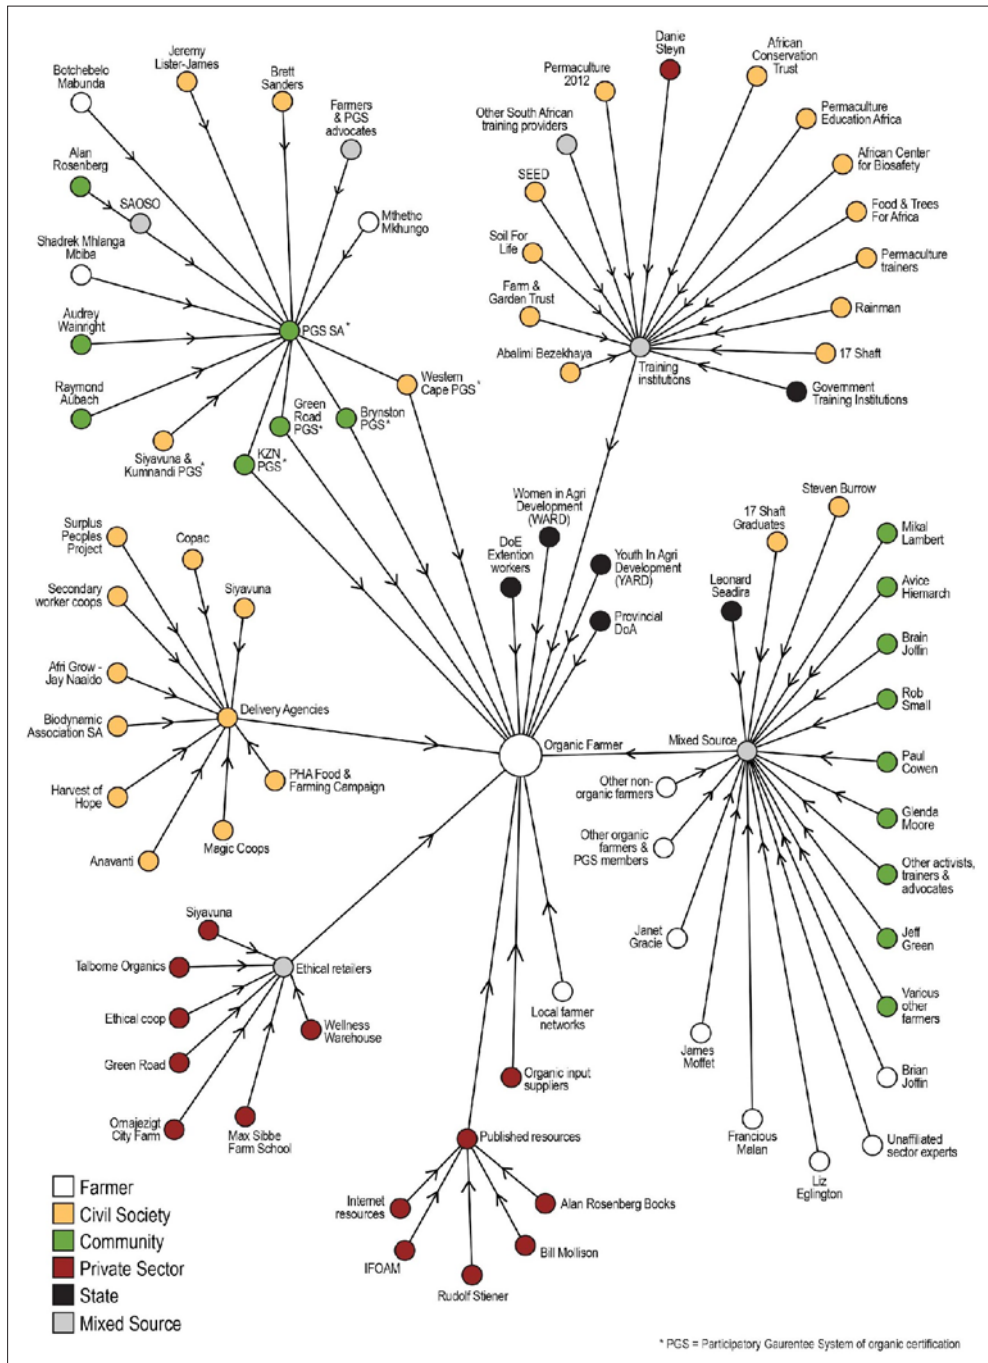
Botchebelo Mabunda
Jeremy Lister-James
Brett Sanders
Farmers & PGS advocates
Alan Rosenberg
SAOSO
Mthetho Mkhungo
Shadrek Mhlanga Mbiba
Audrey Wainright
PGS SA*
Raymond Aubach
Western Cape PGS*
Green Road PGS*
Brynston PGS*
Siyavuna & Kumnandi PGS*
KZN PGS*

Permaculture 2012
Danie Steyn
African Conservation Trust
Other South African training providers
Permaculture Education Africa
African Center for Biosafety
SEED
Food & Trees For Africa
Soil For Life
Permaculture trainers
Farm & Garden Trust
Rainman
Abalimi Bezekhaya
Training institutions
17 Shaft
Government Training Institutions

Women in Agri Development (WARD)
DoE Extention workers
Youth In Agri Development (YARD)
Provincial DoA
Steven Burrow
17 Shaft Graduates
Mikal Lambert
Leonard Seadira
Avice Hiemarch
Brain Joffin
Rob Small
Surplus Peoples Project
Copac
Secondary worker coops
Siyavuna
Afri Grow - Jay Naaido
Delivery Agencies
Biodynamic Association SA
Organic Farmer
Mixed Source
Paul Cowen
Harvest of Hope
PHA Food & Farming Campaign
Other non-organic farmers
Glenda Moore
Anavanti
Magic Coops
Other organic farmers & PGS members
Other activists, trainers & advocates
Janet Gracie
Jeff Green
Siyavuna
Ethical retailers
Talbome Organics
Various other farmers
Ethical coop
Wellness Warehouse
Local farmer networks
Green Road
James Moffet
Organic input suppliers
Brian Joffin
Omajezigt City Farm
Max Sibbe Farm School
Published resources
Francious Malan
Unaffiliated sector experts
Liz Eglington
Internet resources
Alan Rosenberg Books
Bill Mollison
IFOAM
Rudolf Stiener

Farmer
Civil Society
Community
Private Sector
State
Mixed Source

* PGS = Participatory Gaurentee System of organic certification